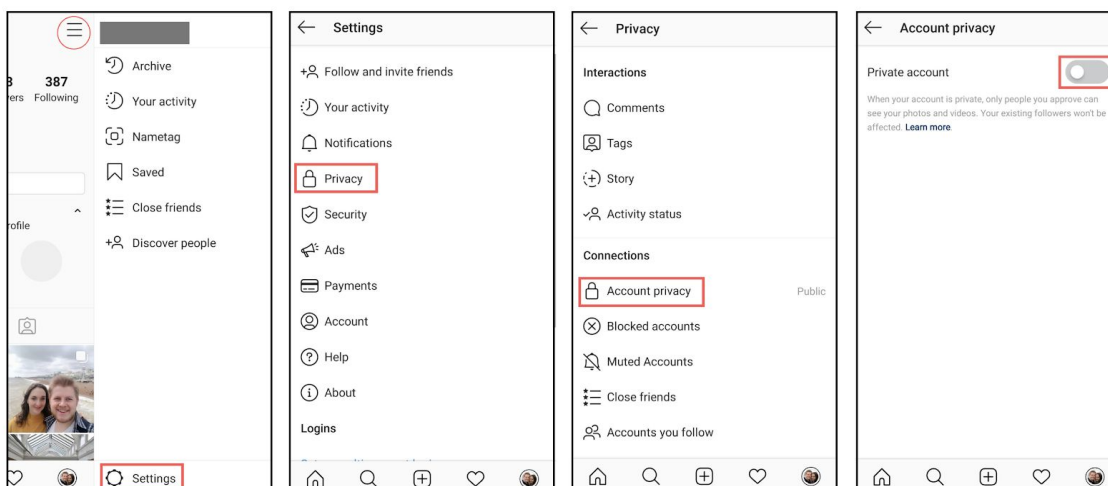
3 387
ers Following

rofile

Archive
Your activity
Nametag
Saved
Close friends
Discover people

Settings

Settings

Follow and invite friends
Your activity
Notifications
Privacy
Security
Ads
Payments
Account
Help
About
Logins

Privacy

Interactions
Comments
Tags
Story
Activity status
Connections
Account privacy Public
Blocked accounts
Muted Accounts
Close friends
Accounts you follow

Account privacy

Private account

When your account is private, only people you approve can see your photos and videos. Your existing followers won't be affected. Learn more.